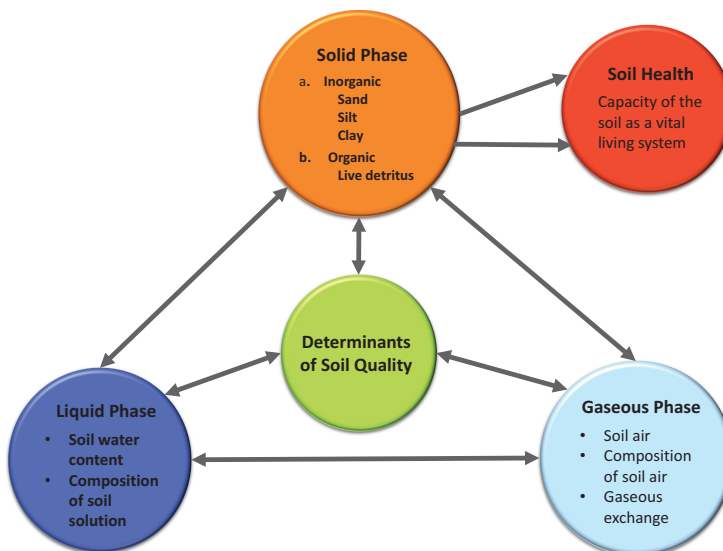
Solid Phase

a. Inorganic
Sand
Silt
Clay

b. Organic
Live detritus

Soil Health

Capacity of the soil as a vital living system

Determinants of Soil Quality

Liquid Phase

• Soil water content
• Composition of soil solution

Gaseous Phase

• Soil air
• Composition of soil air
• Gaseous exchange